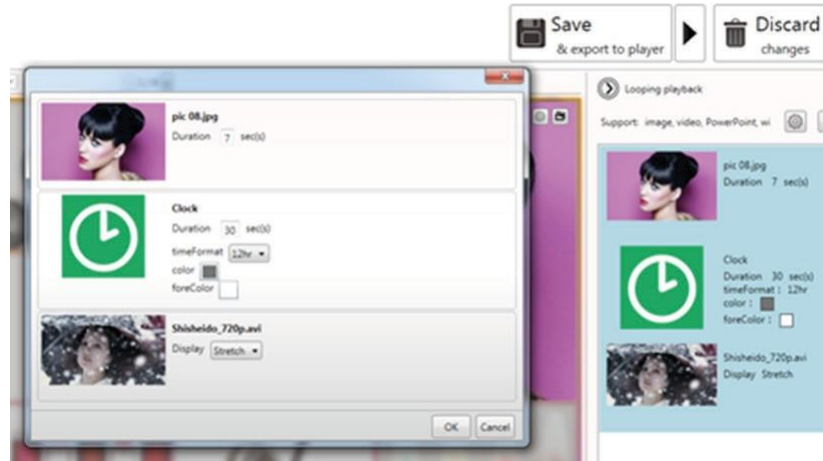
Save
& export to player

Discard
changes

pic 08.jpg
Duration 7 sec(s)

Clock
Duration 30 sec(s)
timeFormat 12hr
color
foreColor

Shisheido_720p.avi
Display Stretch

OK Cancel

Looping playback

Support: image, video, PowerPoint, wi

pic 08.jpg
Duration 7 sec(s)

Clock
Duration 30 sec(s)
timeFormat : 12hr
color :
foreColor :

Shisheido_720p.avi
Display Stretch